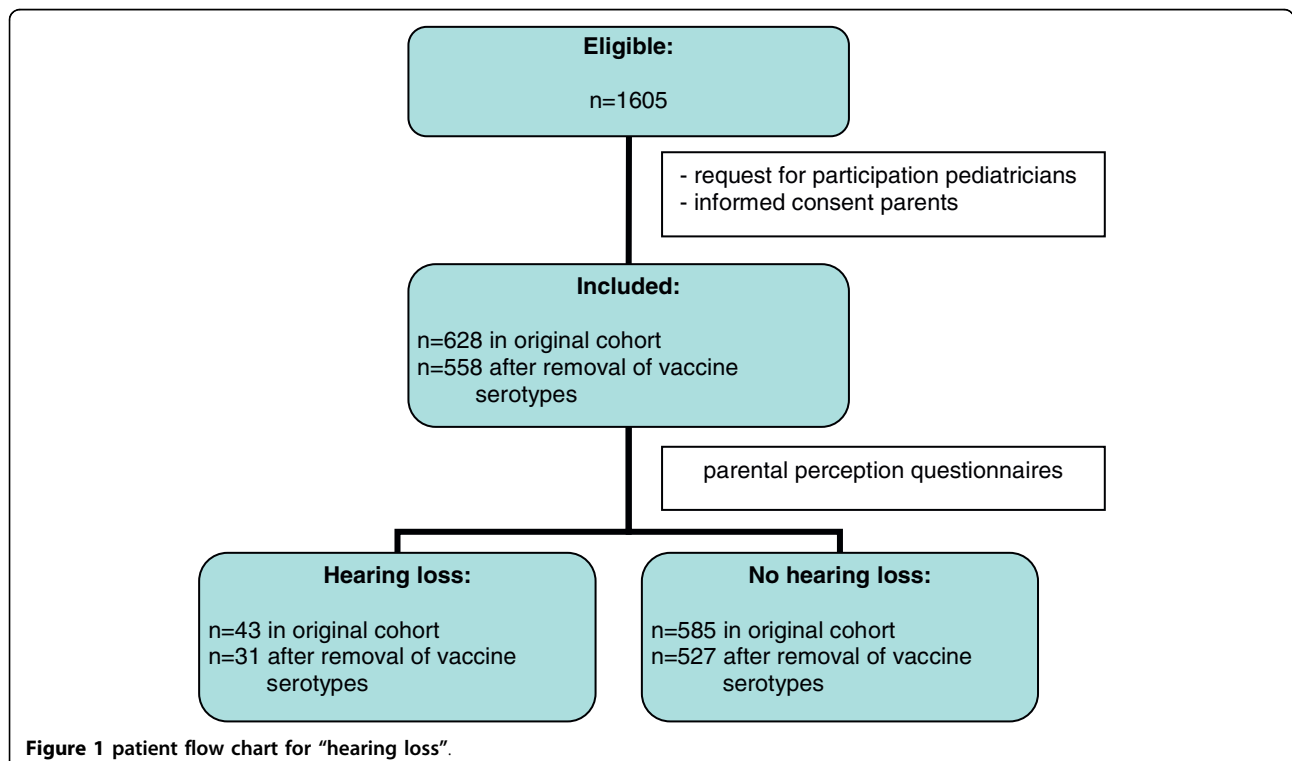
Eligible:

n=1605

- request for participation pediatricians
- informed consent parents

Included:

n=628 in original cohort
n=558 after removal of vaccine serotypes

parental perception questionnaires

Hearing loss:

n=43 in original cohort
n=31 after removal of vaccine serotypes

No hearing loss:

n=585 in original cohort
n=527 after removal of vaccine serotypes

Figure 1 patient flow chart for "hearing loss".